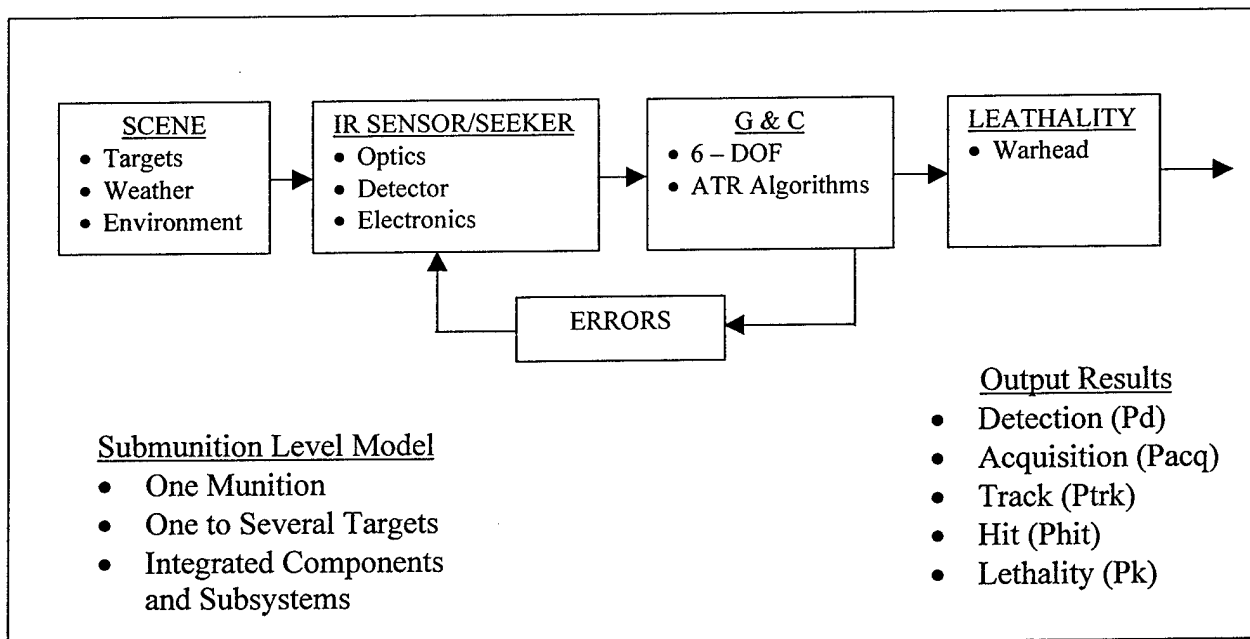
SCENE
• Targets
• Weather
• Environment

IR SENSOR/SEEKER
• Optics
• Detector
• Electronics

G & C
• 6 – DOF
• ATR Algorithms

LEATHALITY
• Warhead

ERRORS

Submunition Level Model
• One Munition
• One to Several Targets
• Integrated Components and Subsystems

Output Results
• Detection (Pd)
• Acquisition (Pacq)
• Track (Ptrk)
• Hit (Phit)
• Lethality (Pk)